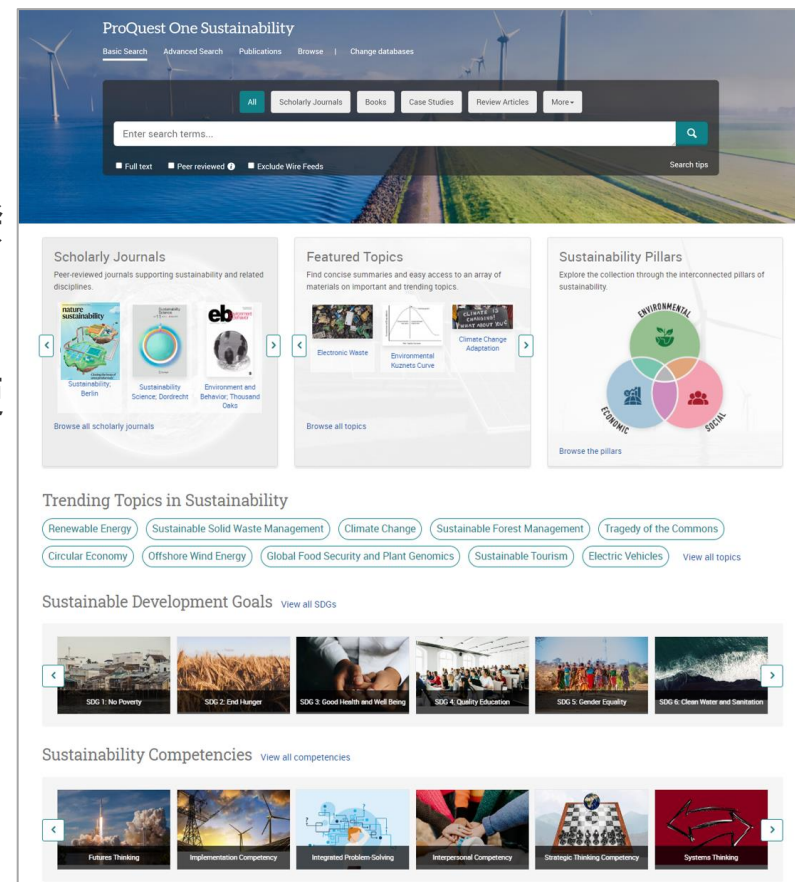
ProQuest One Sustainability

Basic Search Advanced Search Publications Browse | Change databases

All Scholarly Journals Books Case Studies Review Articles More

Enter search terms...

Full text Peer reviewed Exclude Wire Feeds Search tips

Scholarly Journals

Peer-reviewed journals supporting sustainability and related disciplines.

nature sustainability

Sustainability; Berlin

Sustainability Science; Dordrecht

eb

Environment and Behavior; Thousand Oaks

Browse all scholarly journals

Featured Topics

Find concise summaries and easy access to an array of materials on important and trending topics.

Electronic Waste

Environmental Kuznets Curve

CLIMATE IS CHANGING! WHAT ABOUT YOU?

Climate Change Adaptation

Browse all topics

Sustainability Pillars

Explore the collection through the interconnected pillars of sustainability.

ENVIRONMENTAL

ECONOMIC

SOCIAL

Browse the pillars

Trending Topics in Sustainability

Renewable Energy Sustainable Solid Waste Management Climate Change Sustainable Forest Management Tragedy of the Commons Circular Economy Offshore Wind Energy Global Food Security and Plant Genomics Sustainable Tourism Electric Vehicles View all topics

Sustainable Development Goals View all SDGs

SDG 1: No Poverty SDG 2: End Hunger SDG 3: Good Health and Well Being SDG 4: Quality Education SDG 5: Gender Equality SDG 6: Clean Water and Sanitation

Sustainability Competencies View all competencies

Futures Thinking Implementation Competency Integrated Problem-Solving Interpersonal Competency Strategic Thinking Competency Systems Thinking